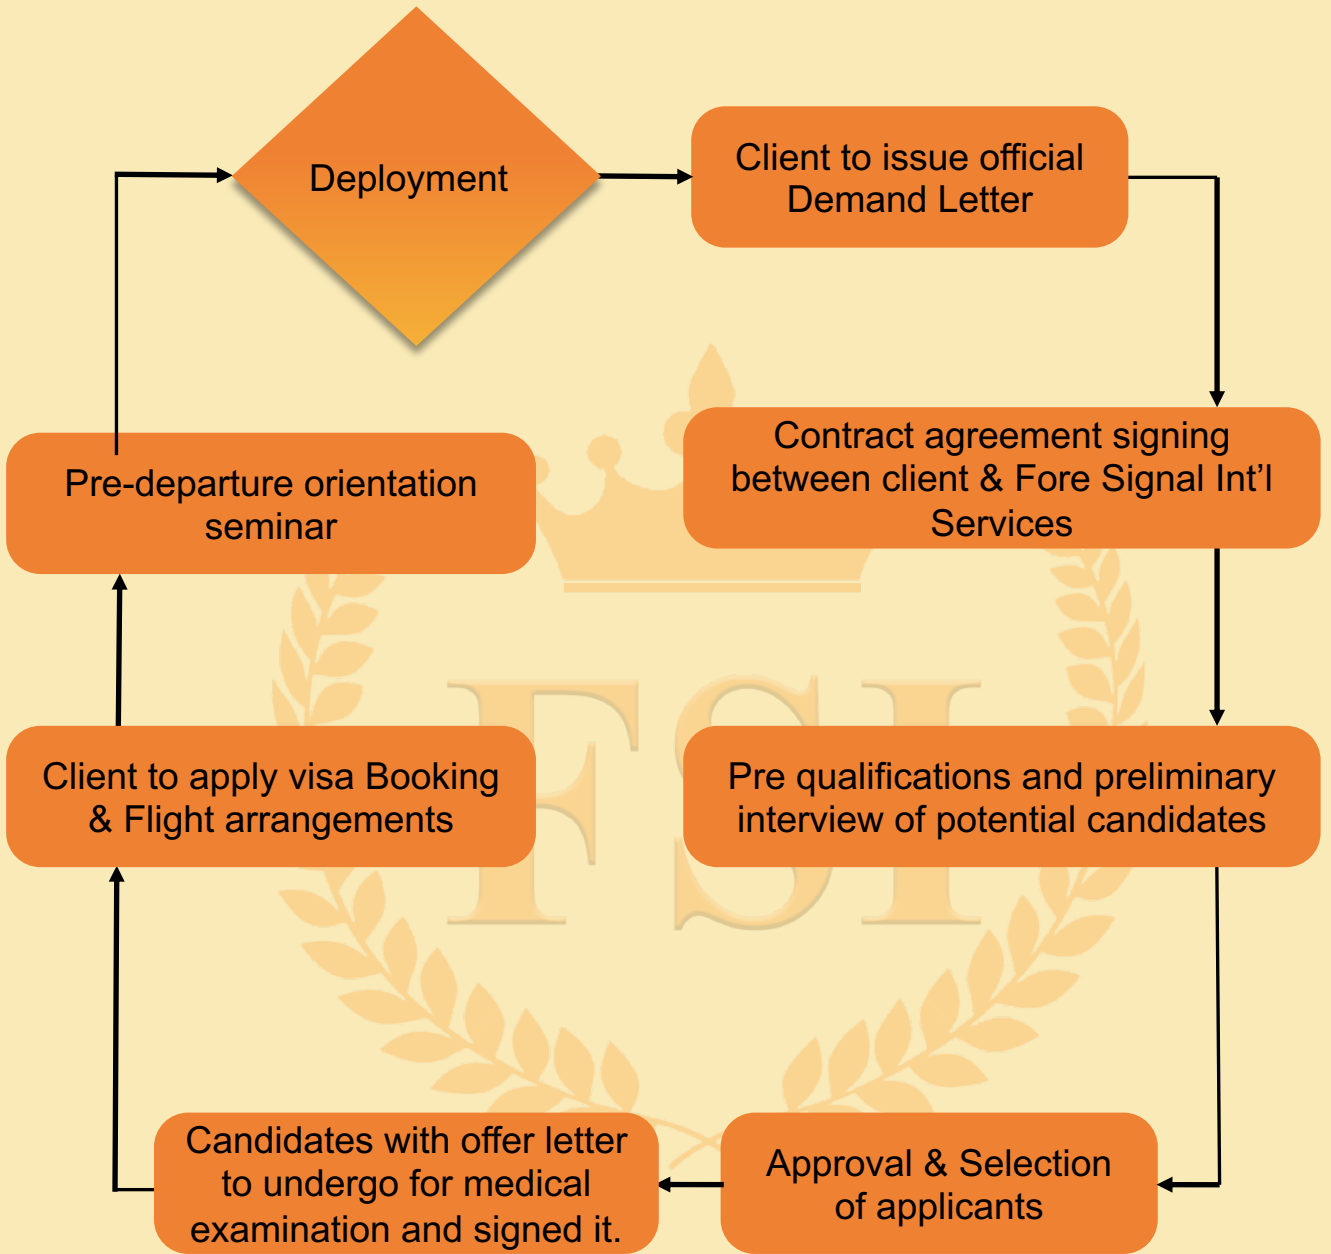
Deployment

Client to issue official Demand Letter

Contract agreement signing between client & Fore Signal Int'l Services

Pre qualifications and preliminary interview of potential candidates

Approval & Selection of applicants

Candidates with offer letter to undergo for medical examination and signed it.

Client to apply visa Booking & Flight arrangements

Pre-departure orientation seminar

FSI